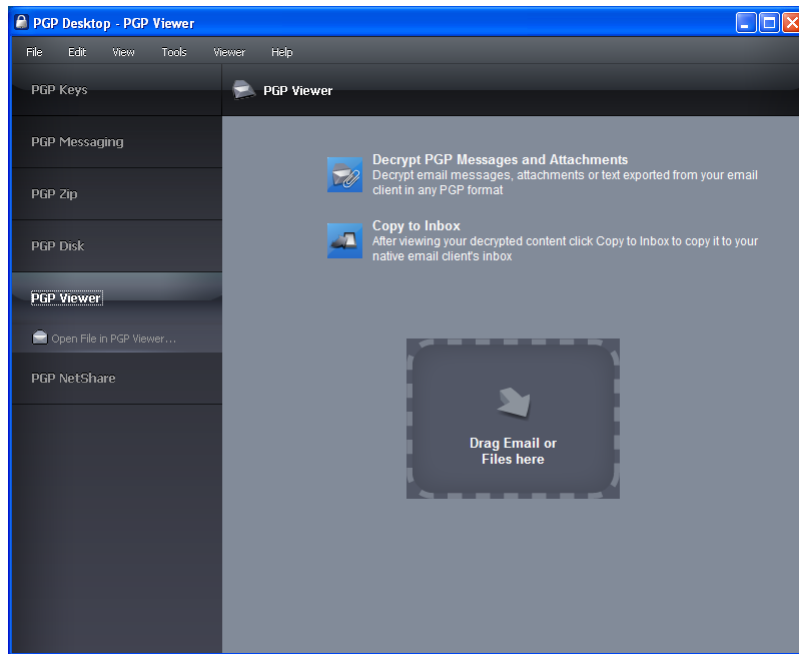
PGP Desktop - PGP Viewer

File Edit View Tools Viewer Help

PGP Keys

PGP Messaging

PGP Zip

PGP Disk

PGP Viewer

Open File in PGP Viewer...

PGP NetShare

PGP Viewer

Decrypt PGP Messages and Attachments
Decrypt email messages, attachments or text exported from your email client in any PGP format

Copy to Inbox
After viewing your decrypted content click Copy to Inbox to copy it to your native email client's inbox

Drag Email or Files here